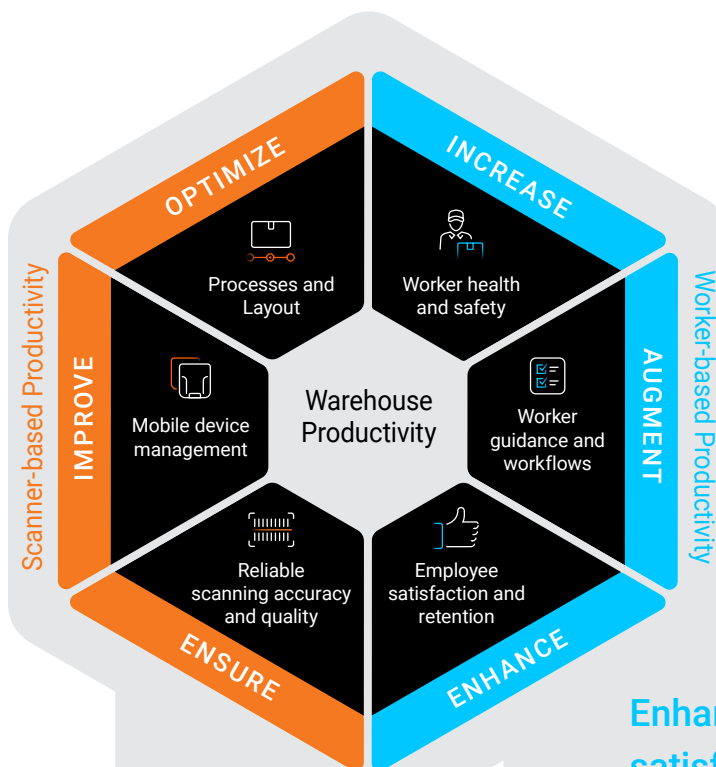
OPTIMIZE

Processes and Layout

INCREASE

Worker health and safety

IMPROVE

Mobile device management

Warehouse Productivity

AUGMENT

Worker guidance and workflows

Reliable scanning accuracy and quality

ENSURE

Employee satisfaction and retention

ENHANCE

Scanner-based Productivity

Worker-based Productivity

Enhan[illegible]
satis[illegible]